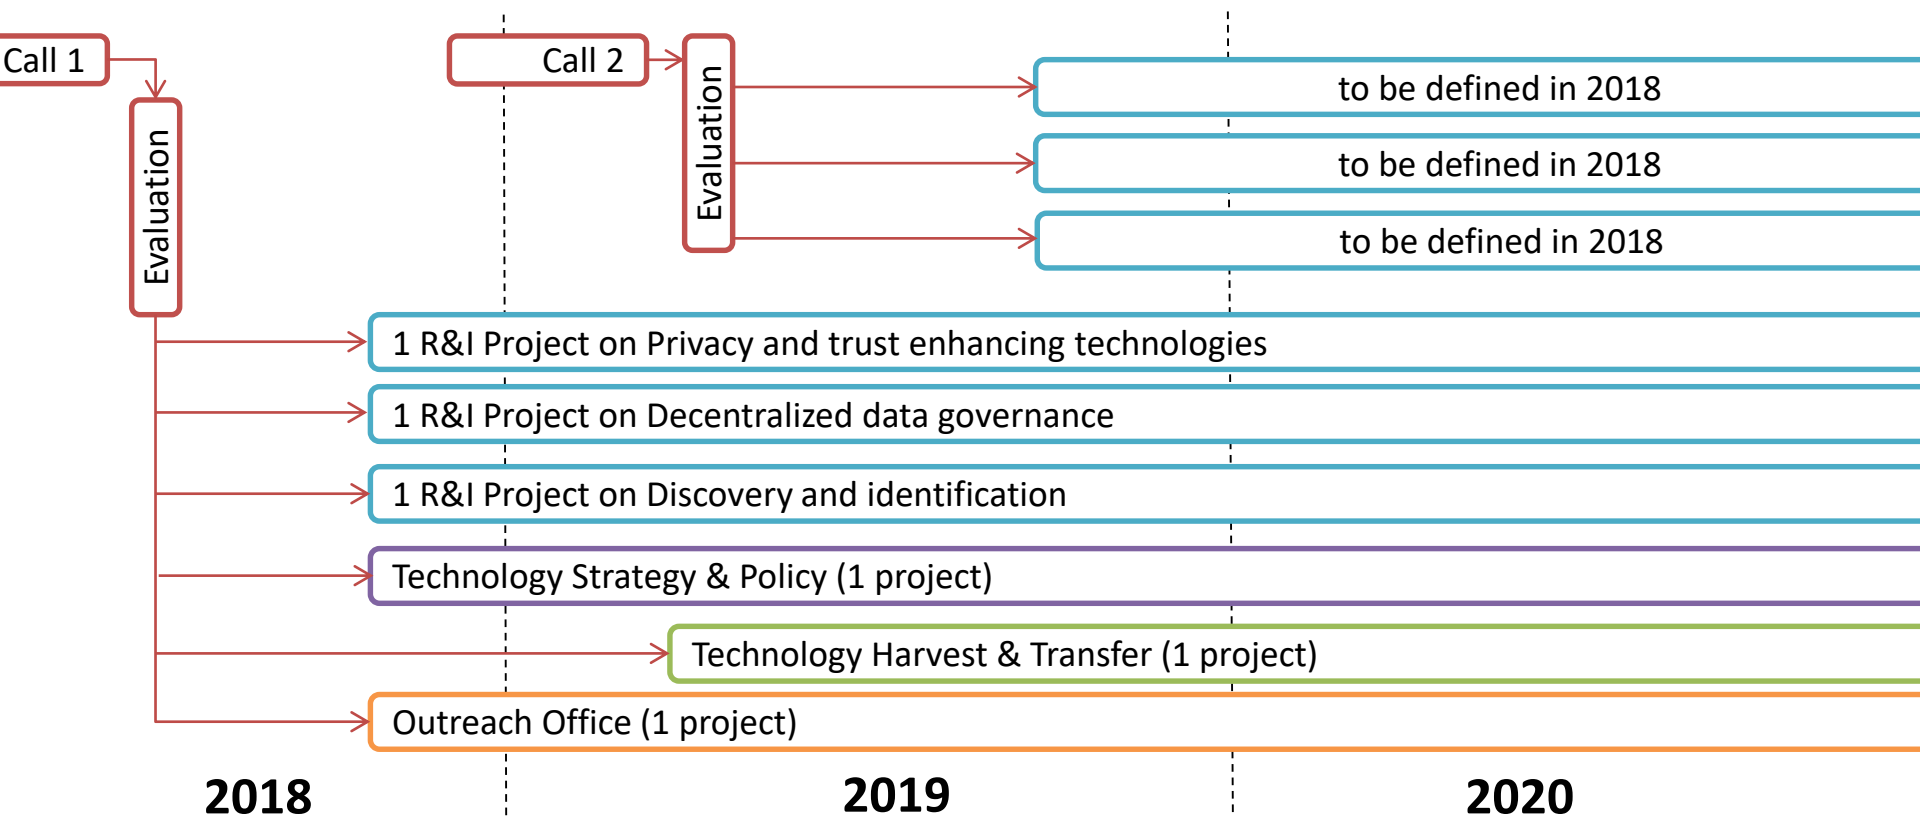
Call 1

Evaluation

Call 2

Evaluation

to be defined in 2018

to be defined in 2018

to be defined in 2018

1 R&I Project on Privacy and trust enhancing technologies

1 R&I Project on Decentralized data governance

1 R&I Project on Discovery and identification

Technology Strategy & Policy (1 project)

Technology Harvest & Transfer (1 project)

Outreach Office (1 project)

2018

2019

2020